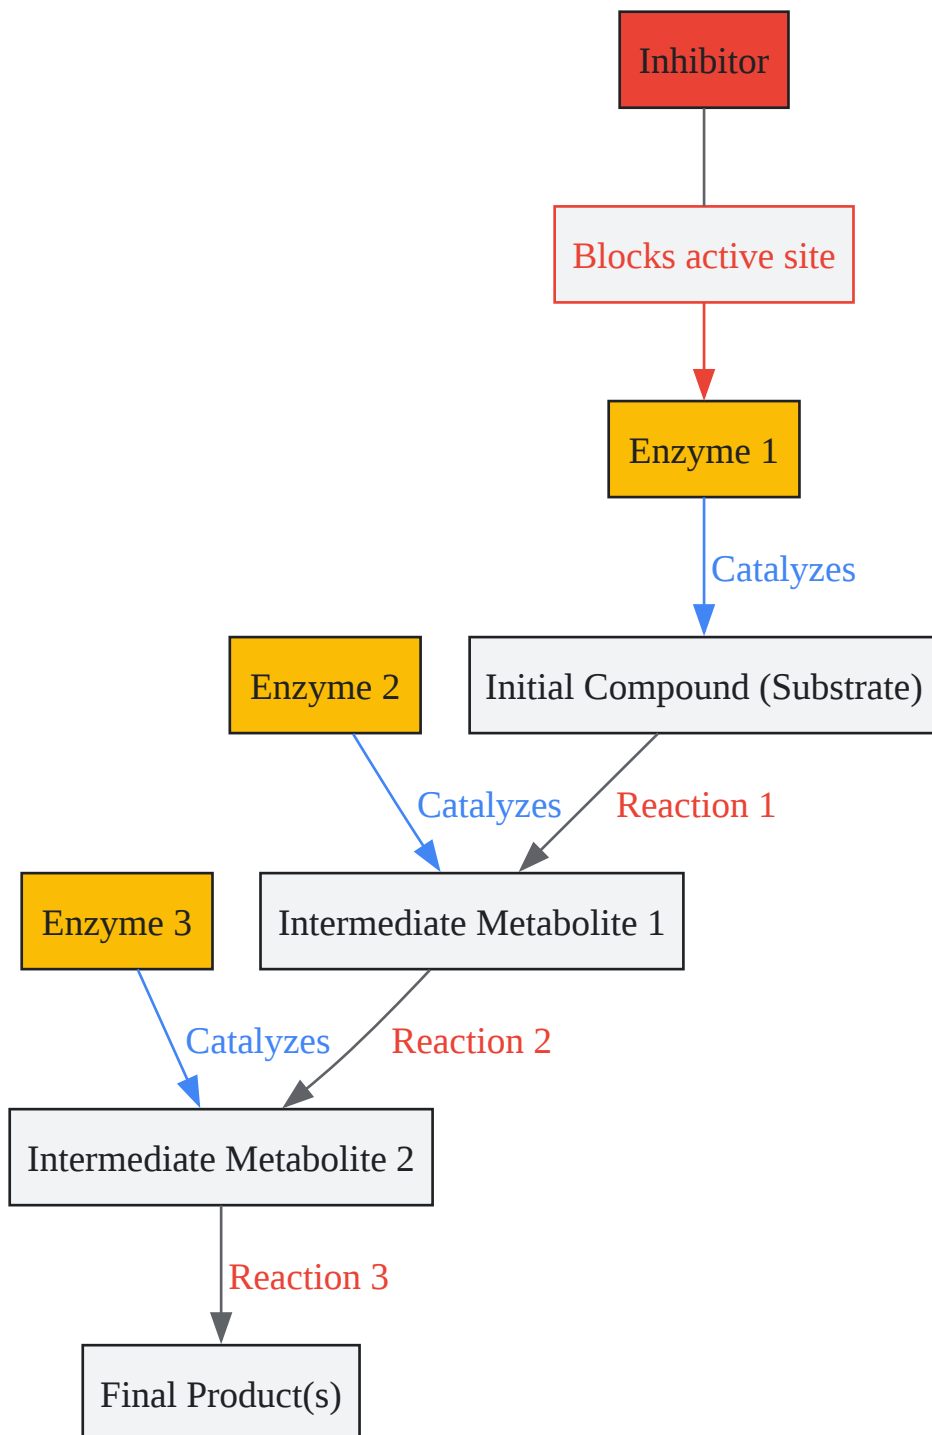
Inhibitor

Blocks active site

Enzyme 1

Catalyzes

Enzyme 2

Initial Compound (Substrate)

Catalyzes

Reaction 1

Enzyme 3

Intermediate Metabolite 1

Catalyzes

Reaction 2

Intermediate Metabolite 2

Reaction 3

Final Product(s)